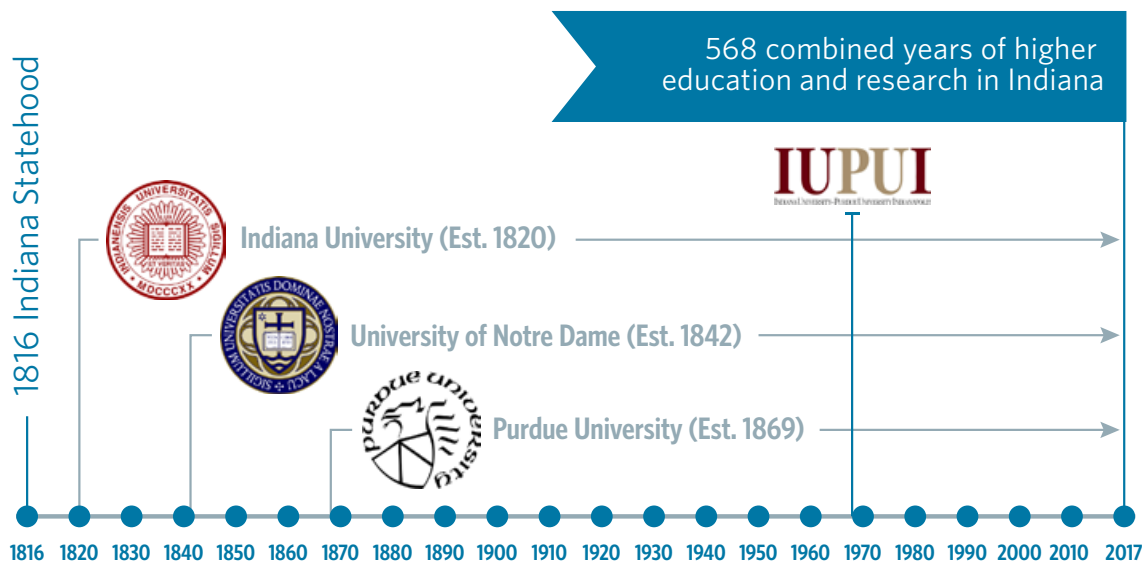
568 combined years of higher education and research in Indiana

1816 Indiana Statehood

IUPUI
INDIANA UNIVERSITY-PURDUE UNIVERSITY INDIANAPOLIS

UNIVERSITATIS INDIANENSIS SIGILLUM MDCCCXX LUX ET VERITAS

Indiana University (Est. 1820)

SIGILLUM UNIVERSITATIS DOMINAE NOSTRAE A LACU

University of Notre Dame (Est. 1842)

Purdue University

Purdue University (Est. 1869)

1816 1820 1830 1840 1850 1860 1870 1880 1890 1900 1910 1920 1930 1940 1950 1960 1970 1980 1990 2000 2010 2017